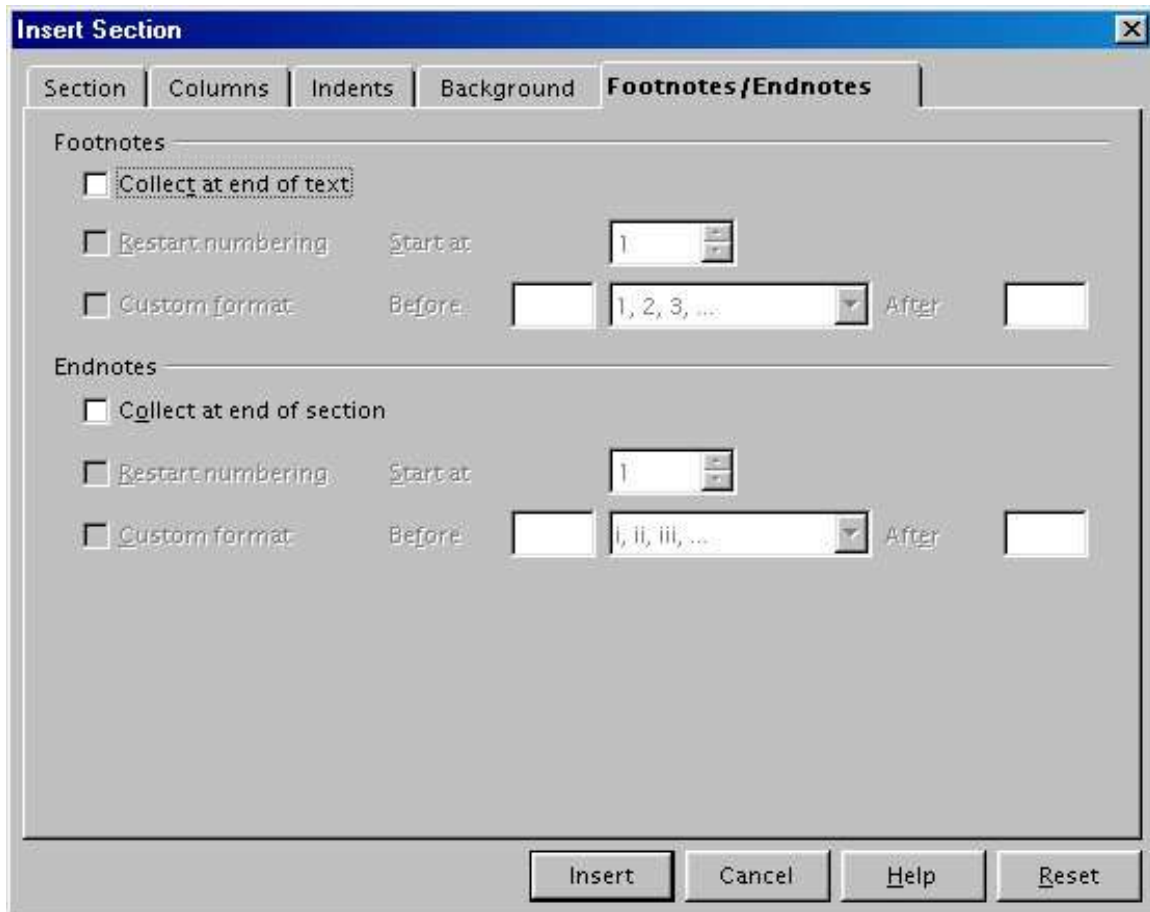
Insert Section

Section | Columns | Indents | Background | Footnotes/Endnotes

Footnotes

Collect at end of text

Restart numbering Start at 1

Custom format Before 1, 2, 3, ... After

Endnotes

Collect at end of section

Restart numbering Start at 1

Custom format Before i, ii, iii, ... After

Insert | Cancel | Help | Reset